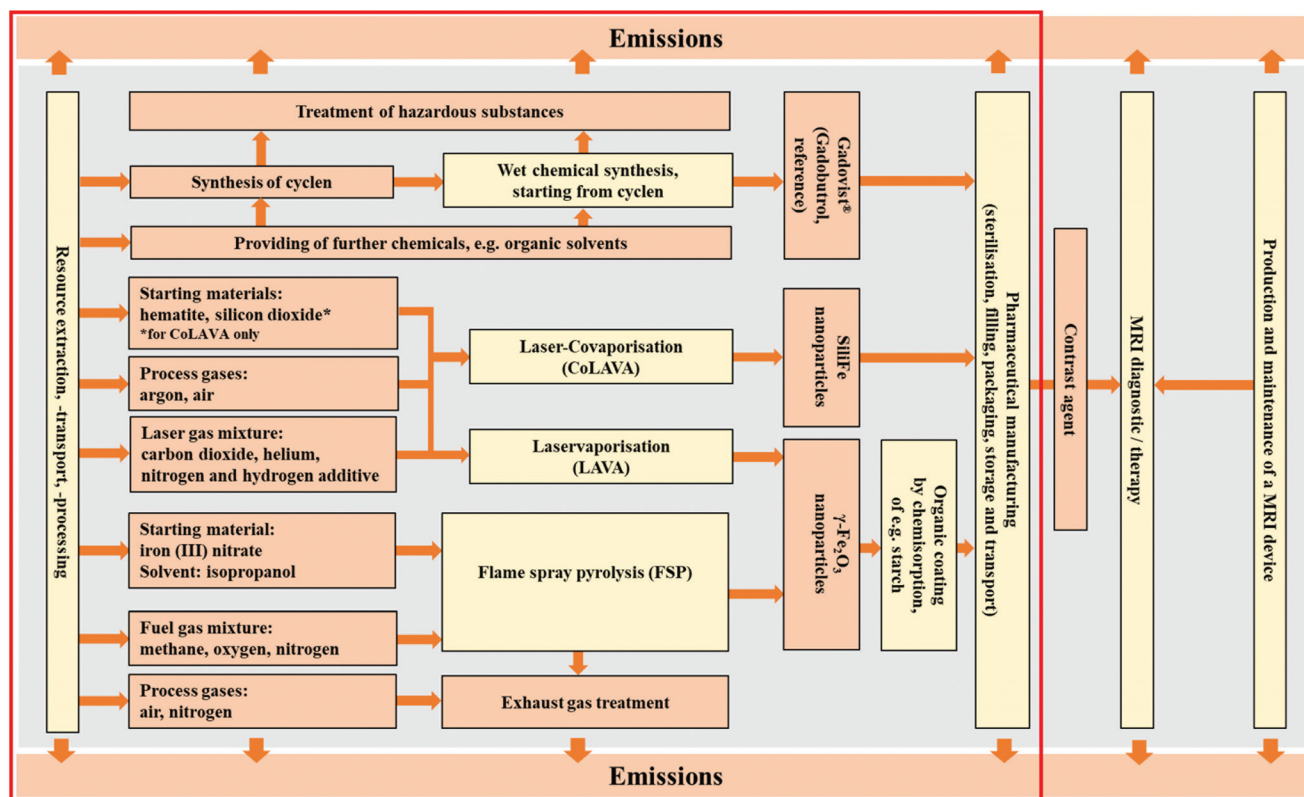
Emissions

Resource extraction, -transport, -processing

Treatment of hazardous substances

Synthesis of cyclen

Wet chemical synthesis, starting from cyclen

Providing of further chemicals, e.g. organic solvents

Gadovist® (Gadobutrol, reference)

Starting materials: hematite, silicon dioxide* *for CoLAVA only

Process gases: argon, air

Laser gas mixture: carbon dioxide, helium, nitrogen and hydrogen additive

Laser-Covaporisation (CoLAVA)

Laservaporisation (LAVA)

SiliFe nanoparticles

Starting material: iron (III) nitrate Solvent: isopropanol

Fuel gas mixture: methane, oxygen, nitrogen

Process gases: air, nitrogen

Flame spray pyrolysis (FSP)

Exhaust gas treatment

$\gamma$-$Fe_2O_3$ nanoparticles

Organic coating by chemisorption, of e.g. starch

Pharmaceutical manufacturing (sterilisation, filling, packaging, storage and transport)

Contrast agent

MRI diagnostic / therapy

Production and maintenance of a MRI device

Emissions